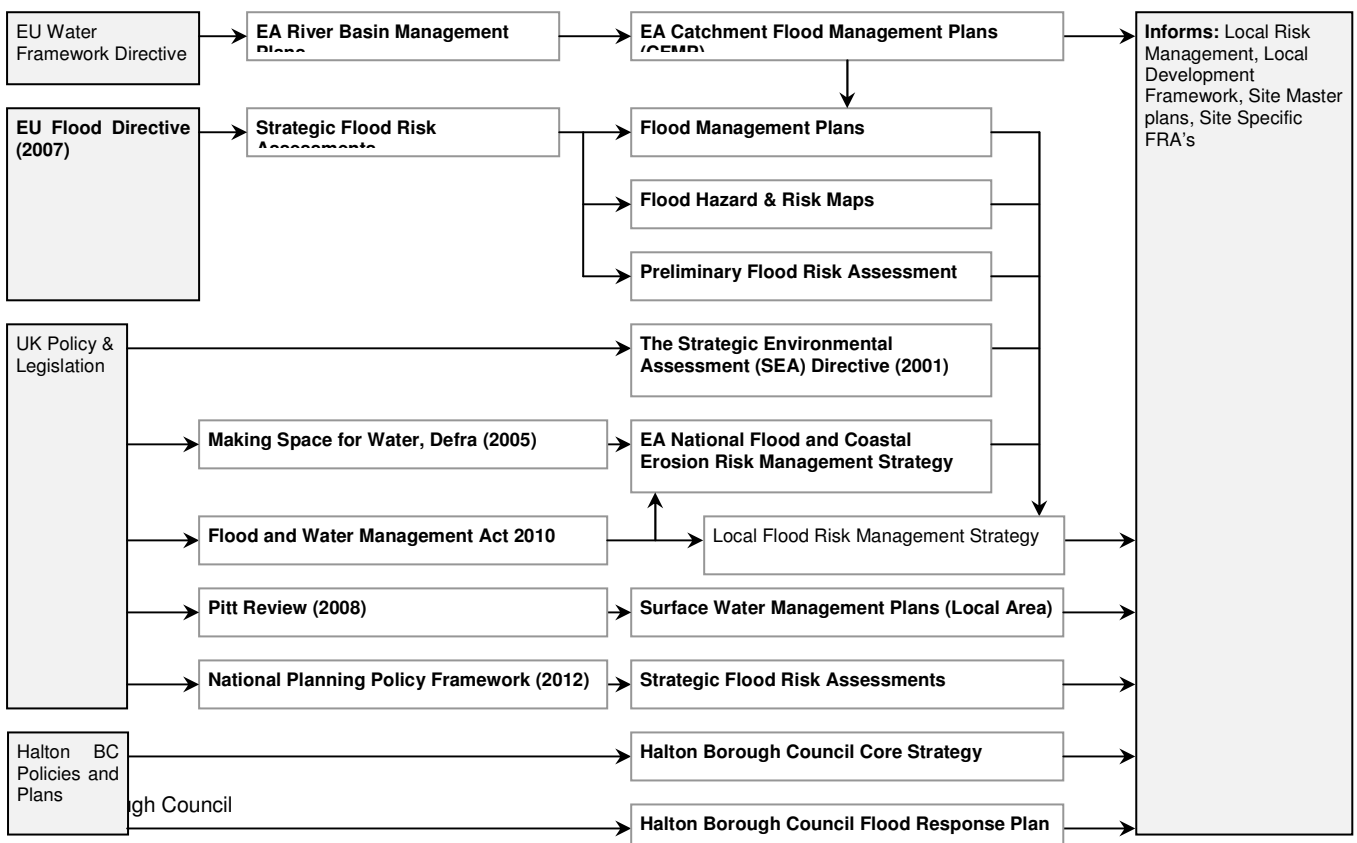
EU Water Framework Directive

EA River Basin Management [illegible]

EA Catchment Flood Management Plans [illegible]

Informs: Local Risk Management, Local Development Framework, Site Master plans, Site Specific FRA's

EU Flood Directive (2007)

Strategic Flood Risk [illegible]

Flood Management Plans

Flood Hazard & Risk Maps

Preliminary Flood Risk Assessment

UK Policy & Legislation

The Strategic Environmental Assessment (SEA) Directive (2001)

Making Space for Water, Defra (2005)

EA National Flood and Coastal Erosion Risk Management Strategy

Flood and Water Management Act 2010

Local Flood Risk Management Strategy

Pitt Review (2008)

Surface Water Management Plans (Local Area)

National Planning Policy Framework (2012)

Strategic Flood Risk Assessments

Halton BC Policies and Plans

Halton Borough Council Core Strategy

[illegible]gh Council

Halton Borough Council Flood Response Plan